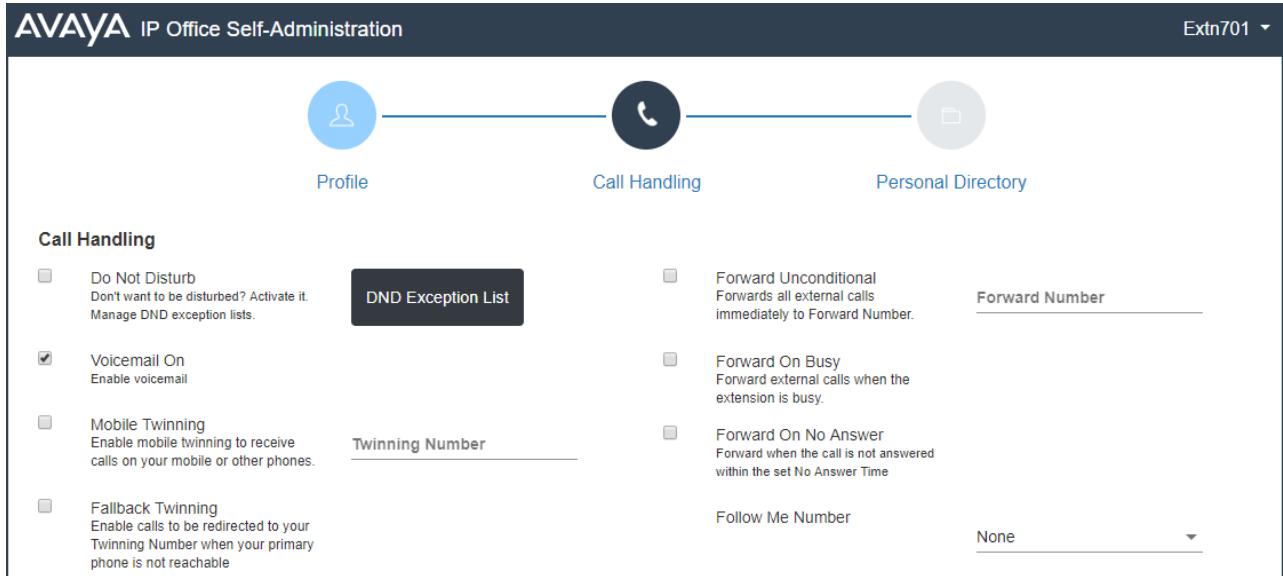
AVAYA IP Office Self-Administration

Extn701

Profile

Call Handling

Personal Directory

Call Handling

Do Not Disturb
Don't want to be disturbed? Activate it. Manage DND exception lists.

DND Exception List

Voicemail On
Enable voicemail

Mobile Twinning
Enable mobile twinning to receive calls on your mobile or other phones.

Twinning Number

Fallback Twinning
Enable calls to be redirected to your Twinning Number when your primary phone is not reachable

Forward Unconditional
Forwards all external calls immediately to Forward Number.

Forward Number

Forward On Busy
Forward external calls when the extension is busy.

Forward On No Answer
Forward when the call is not answered within the set No Answer Time

Follow Me Number

None